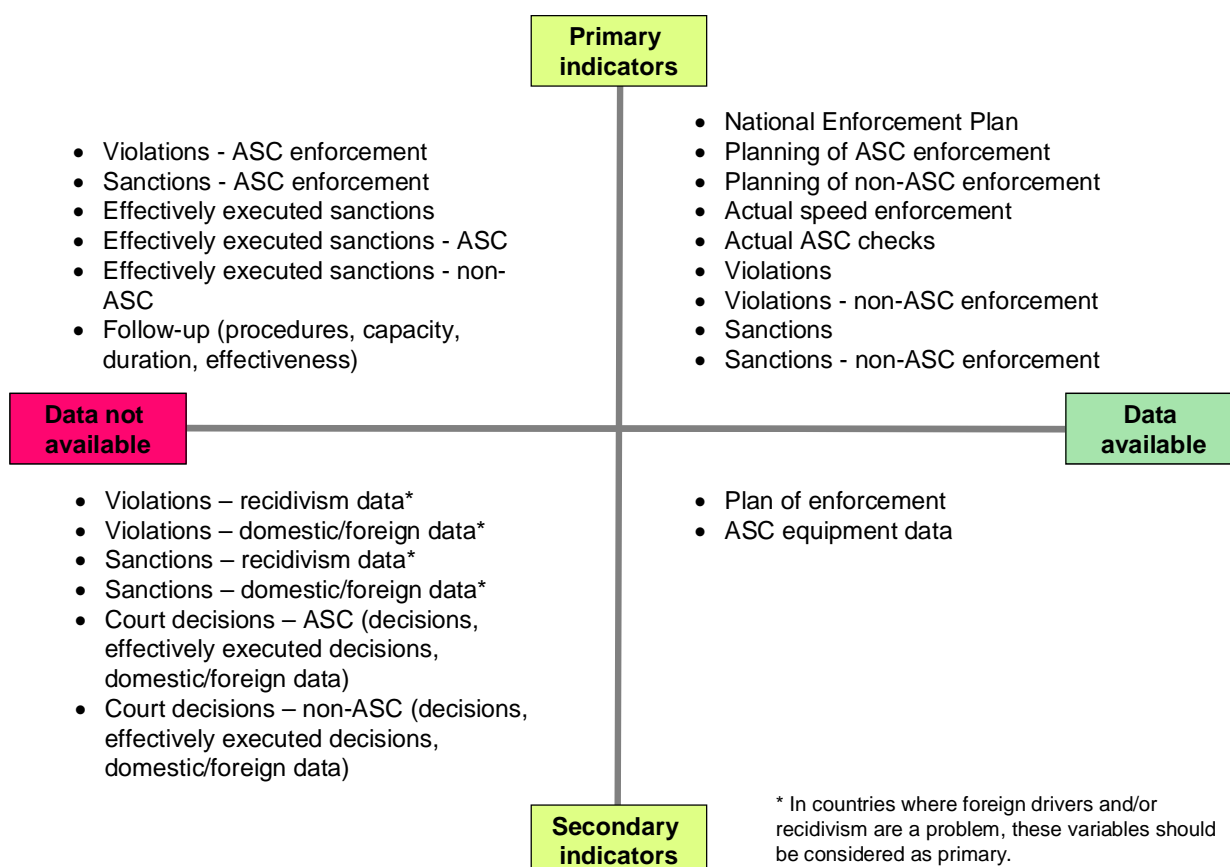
Primary indicators

- Violations - ASC enforcement
- Sanctions - ASC enforcement
- Effectively executed sanctions
- Effectively executed sanctions - ASC
- Effectively executed sanctions - non-ASC
- Follow-up (procedures, capacity, duration, effectiveness)

- National Enforcement Plan
- Planning of ASC enforcement
- Planning of non-ASC enforcement
- Actual speed enforcement
- Actual ASC checks
- Violations
- Violations - non-ASC enforcement
- Sanctions
- Sanctions - non-ASC enforcement

Data not available

Data available

- Violations – recidivism data*
- Violations – domestic/foreign data*
- Sanctions – recidivism data*
- Sanctions – domestic/foreign data*
- Court decisions – ASC (decisions, effectively executed decisions, domestic/foreign data)
- Court decisions – non-ASC (decisions, effectively executed decisions, domestic/foreign data)

- Plan of enforcement
- ASC equipment data

Secondary indicators

* In countries where foreign drivers and/or recidivism are a problem, these variables should be considered as primary.